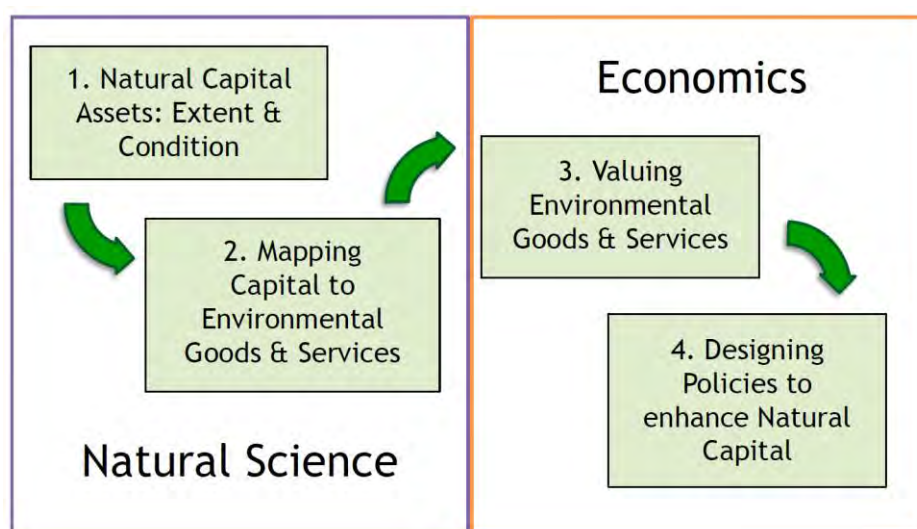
1. Natural Capital Assets: Extent & Condition

2. Mapping Capital to Environmental Goods & Services

Natural Science

Economics

3. Valuing Environmental Goods & Services

4. Designing Policies to enhance Natural Capital